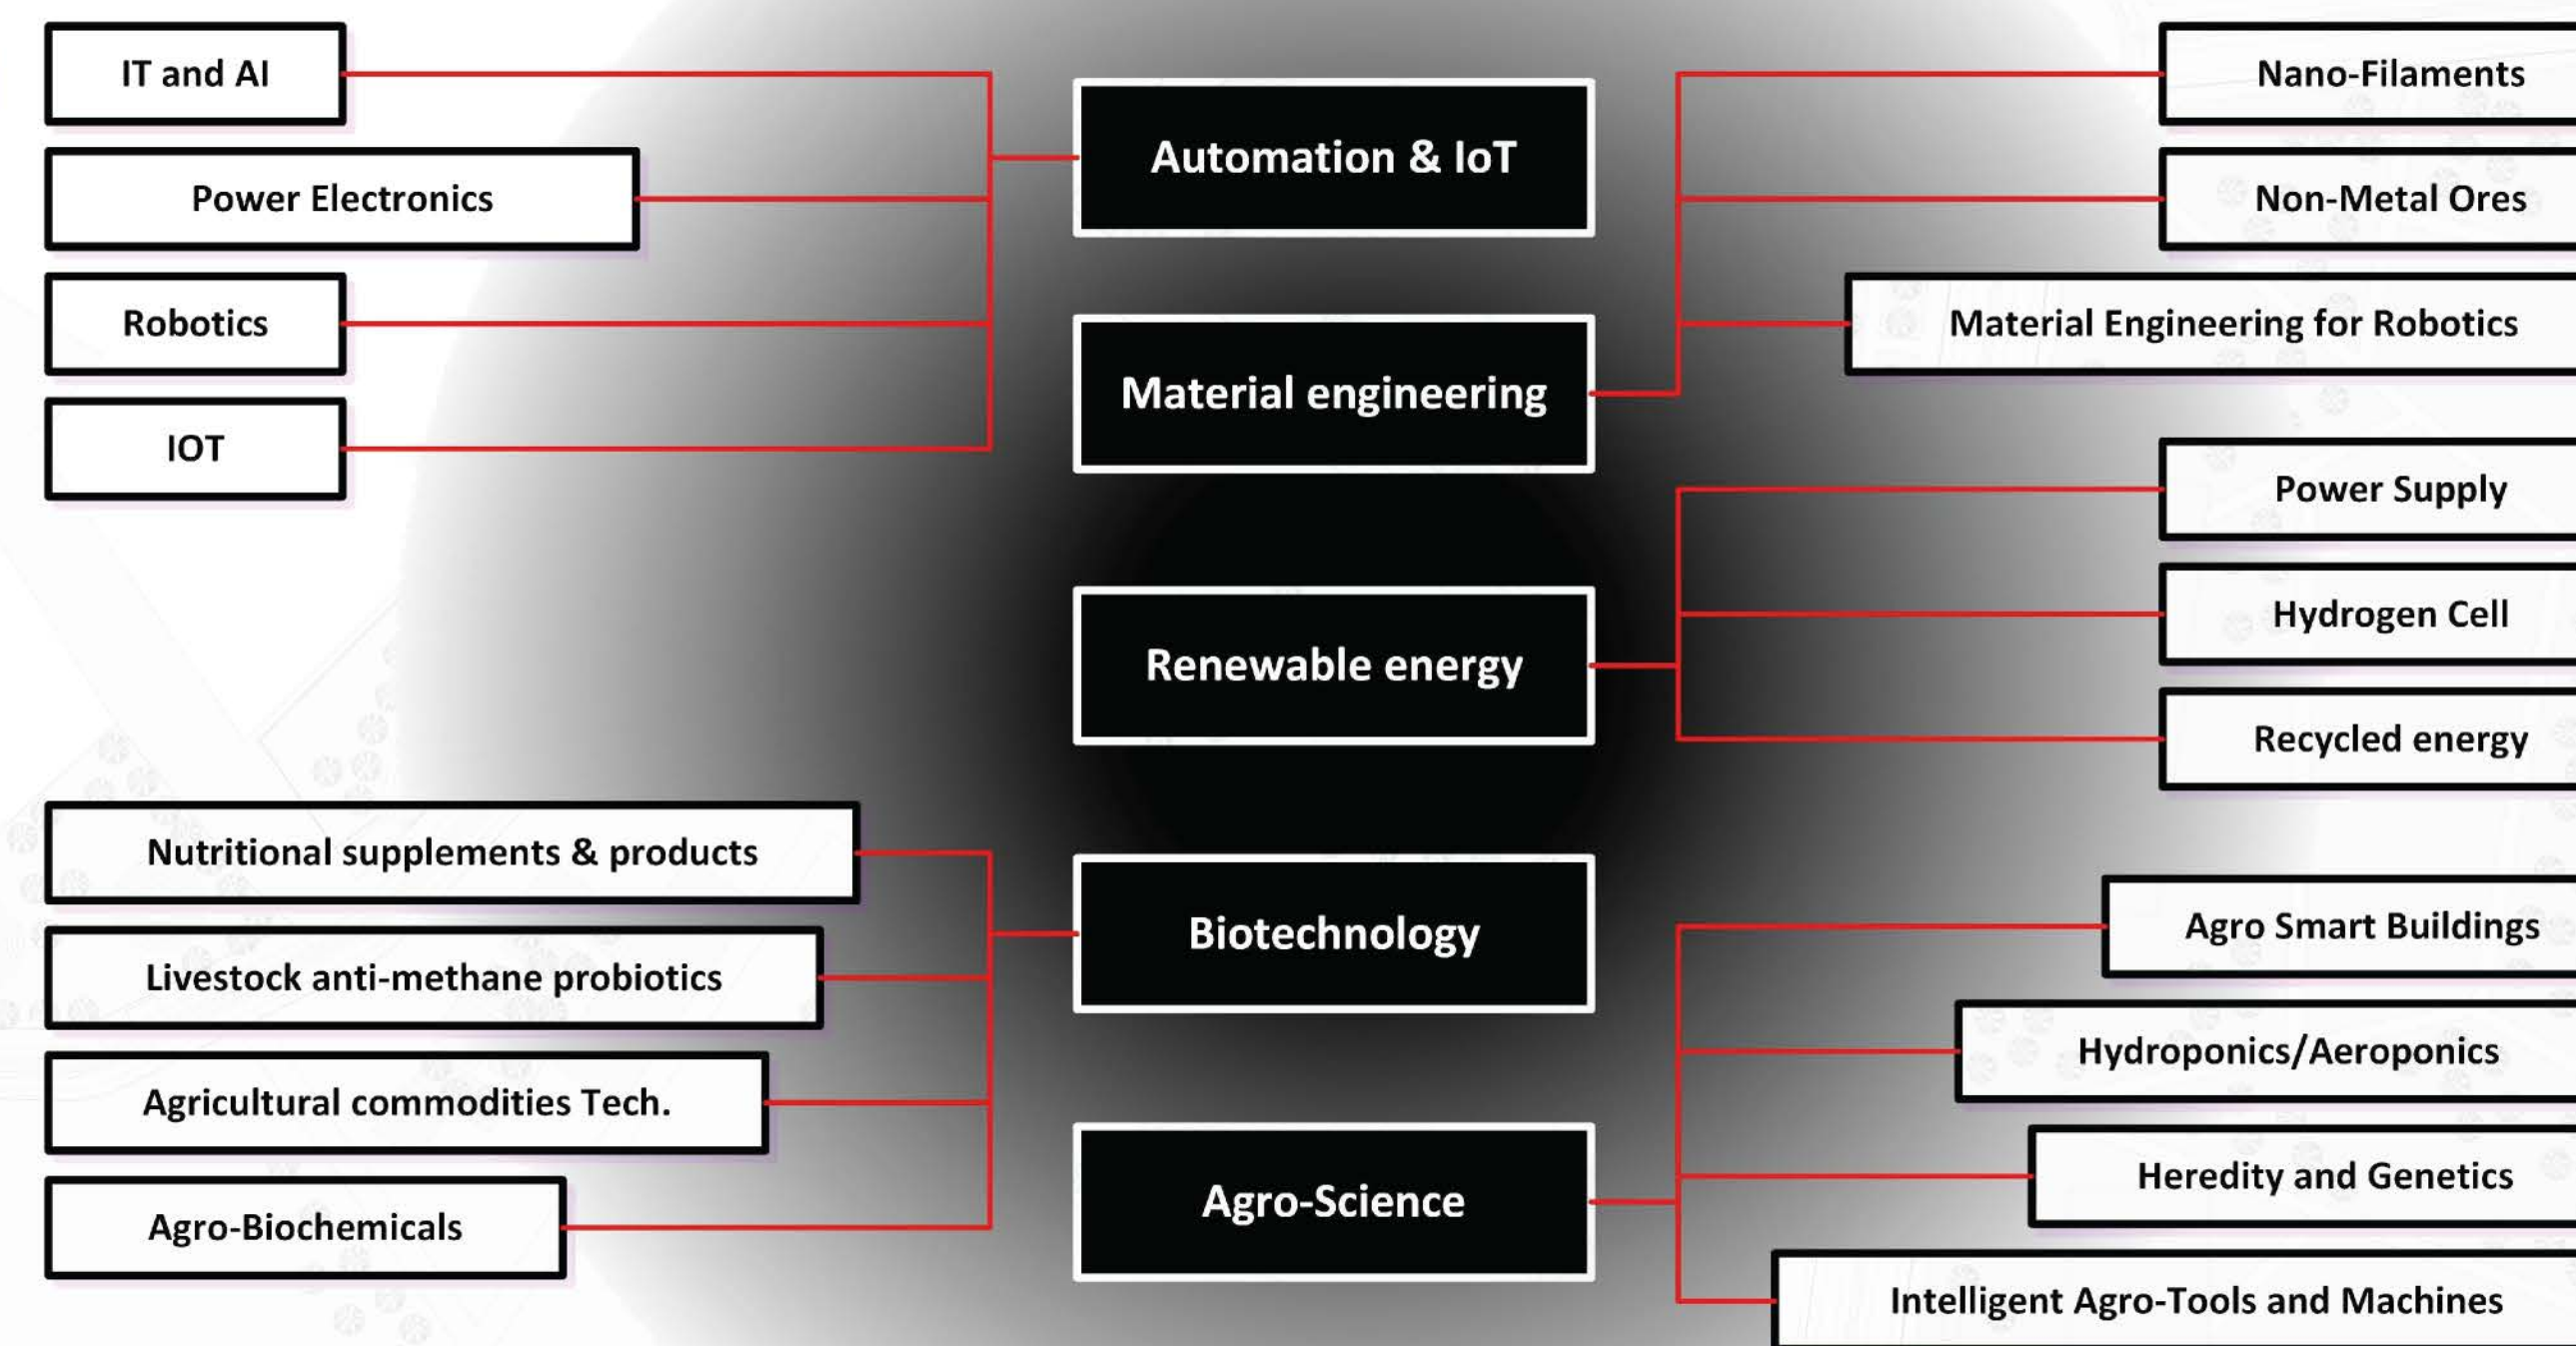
IT and AI
Power Electronics
Robotics
IOT

Automation & IoT
Material engineering
Renewable energy
Biotechnology
Agro-Science

Nano-Filaments
Non-Metal Ores
Material Engineering for Robotics
Power Supply
Hydrogen Cell
Recycled energy

Nutritional supplements & products
Livestock anti-methane probiotics
Agricultural commodities Tech.
Agro-Biochemicals

Agro Smart Buildings
Hydroponics/Aeroponics
Heredity and Genetics
Intelligent Agro-Tools and Machines